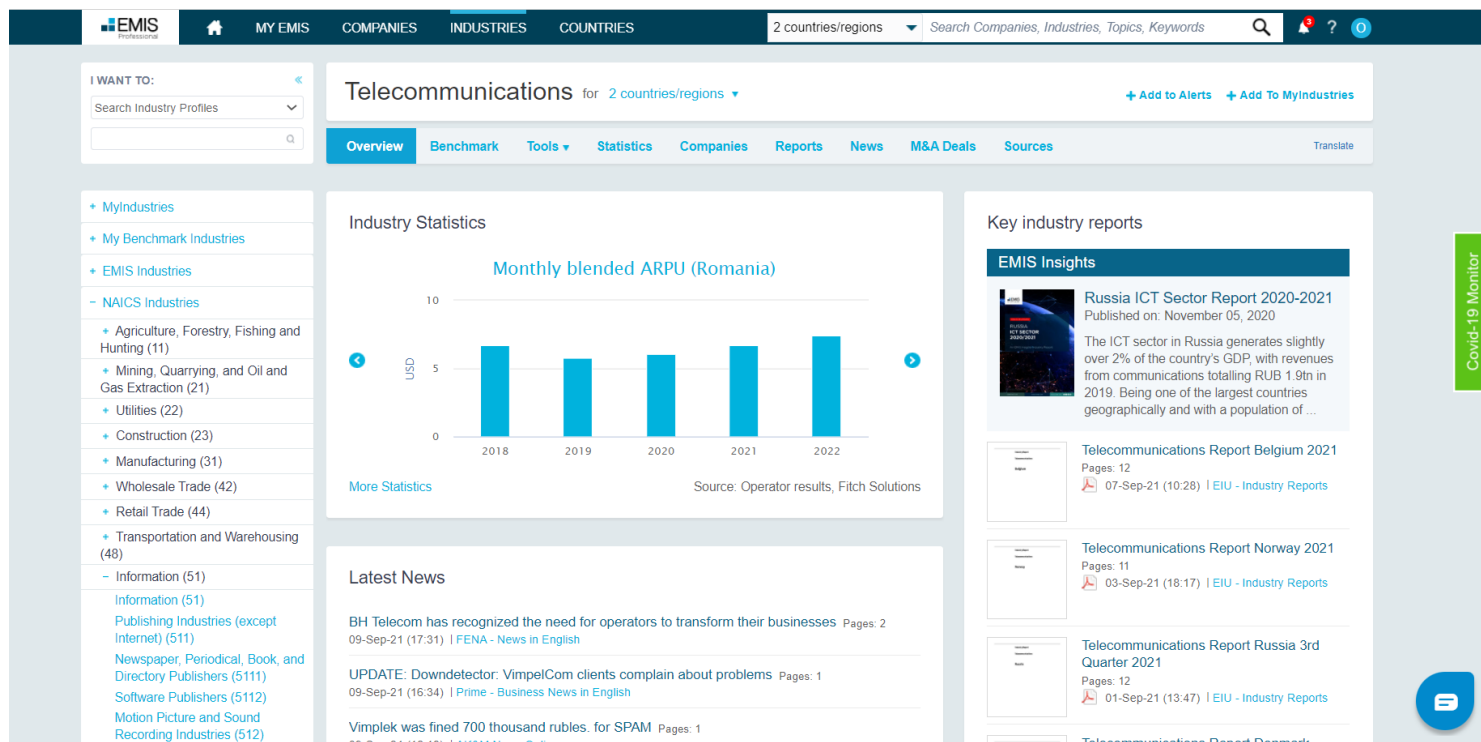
EMIS Professional

MY EMIS COMPANIES INDUSTRIES COUNTRIES

2 countries/regions

Search Companies, Industries, Topics, Keywords

3 ? O

I WANT TO: «

Search Industry Profiles

Telecommunications for 2 countries/regions ▾

+ Add to Alerts + Add To MyIndustries

Overview Benchmark Tools ▾ Statistics Companies Reports News M&A Deals Sources Translate

+ MyIndustries
+ My Benchmark Industries
+ EMIS Industries
− NAICS Industries
+ Agriculture, Forestry, Fishing and Hunting (11)
+ Mining, Quarrying, and Oil and Gas Extraction (21)
+ Utilities (22)
+ Construction (23)
+ Manufacturing (31)
+ Wholesale Trade (42)
+ Retail Trade (44)
+ Transportation and Warehousing (48)
− Information (51)
Information (51)
Publishing Industries (except Internet) (511)
Newspaper, Periodical, Book, and Directory Publishers (5111)
Software Publishers (5112)
Motion Picture and Sound Recording Industries (512)

Industry Statistics

Monthly blended ARPU (Romania)

10
5
0
USD
2018 2019 2020 2021 2022

More Statistics

Source: Operator results, Fitch Solutions

Latest News

BH Telecom has recognized the need for operators to transform their businesses Pages: 2
09-Sep-21 (17:31) | FENA - News in English

UPDATE: Downdetector: VimpelCom clients complain about problems Pages: 1
09-Sep-21 (16:34) | Prime - Business News in English

Vimplek was fined 700 thousand rubles. for SPAM Pages: 1

Key industry reports

EMIS Insights

Russia ICT Sector Report 2020-2021
Published on: November 05, 2020
The ICT sector in Russia generates slightly over 2% of the country's GDP, with revenues from communications totalling RUB 1.9tn in 2019. Being one of the largest countries geographically and with a population of ...

Telecommunications Report Belgium 2021
Pages: 12
07-Sep-21 (10:28) | EIU - Industry Reports

Telecommunications Report Norway 2021
Pages: 11
03-Sep-21 (18:17) | EIU - Industry Reports

Telecommunications Report Russia 3rd Quarter 2021
Pages: 12
01-Sep-21 (13:47) | EIU - Industry Reports

Covid-19 Monitor